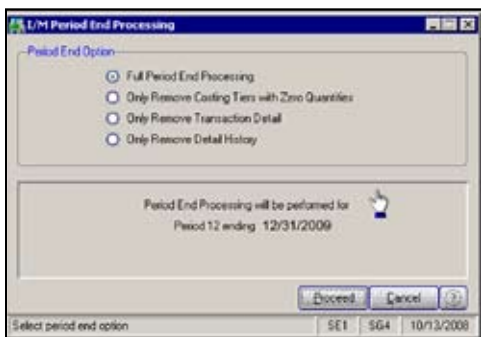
I/M Period End Processing

Period End Option

Full Period End Processing

Only Remove Costing Tiers with Zero Quantities

Only Remove Transaction Detail

Only Remove Detail History

Period End Processing will be performed for

Period 12 ending 12/31/2009

Proceed

Cancel

Select period end option

SE1

SG4

10/13/2008